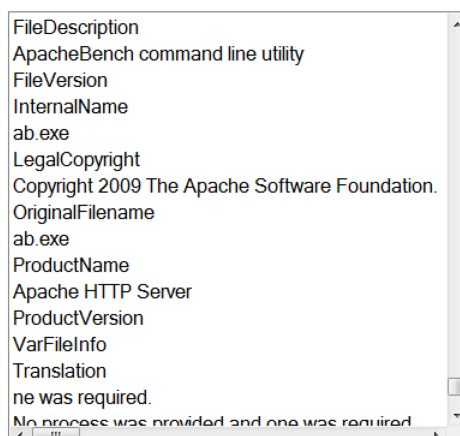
FileDescription
ApacheBench command line utility
FileVersion
InternalName
ab.exe
LegalCopyright
Copyright 2009 The Apache Software Foundation.
OriginalFilename
ab.exe
ProductName
Apache HTTP Server
ProductVersion
VarFileInfo
Translation
ne was required.
No process was provided and one was required.